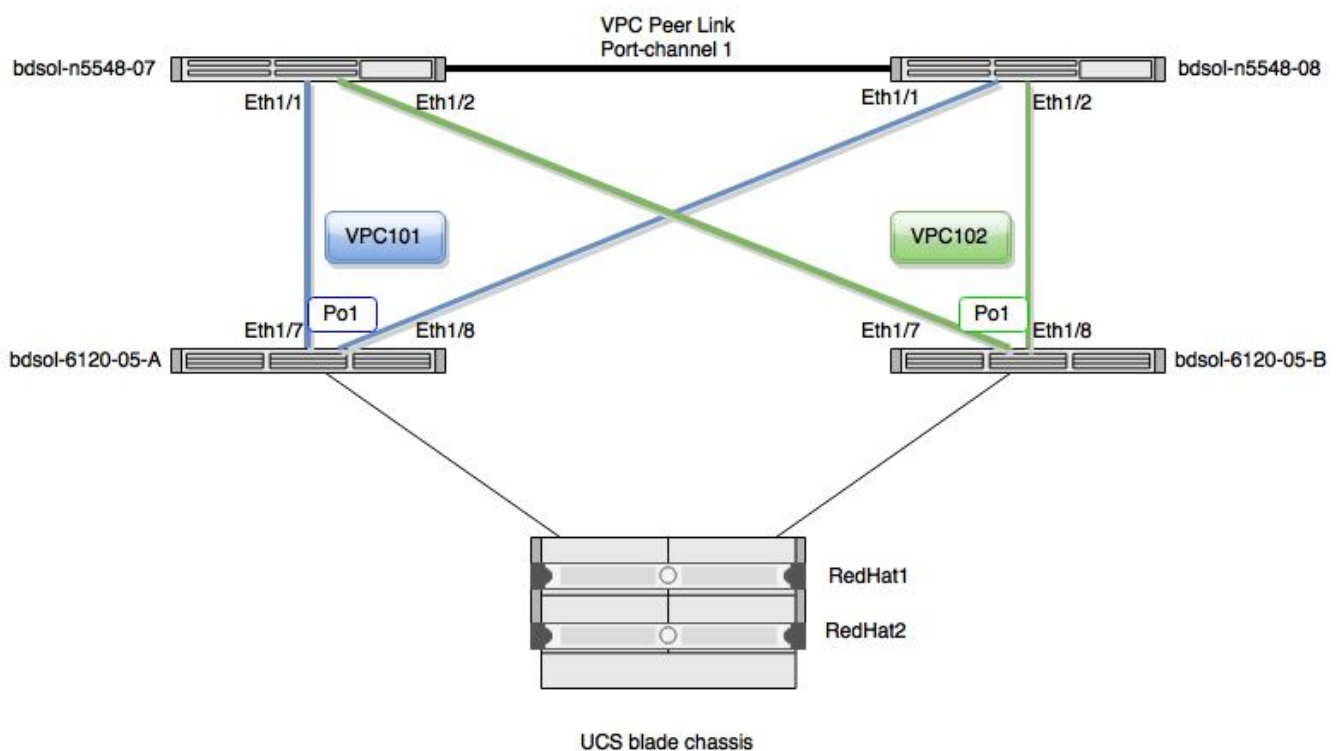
VPC Peer Link
Port-channel 1

bdsol-n5548-07

bdsol-n5548-08

Eth1/1

Eth1/2

Eth1/1

Eth1/2

VPC101

VPC102

Po1

Po1

Eth1/7

Eth1/8

Eth1/7

Eth1/8

bdsol-6120-05-A

bdsol-6120-05-B

RedHat1

RedHat2

UCS blade chassis